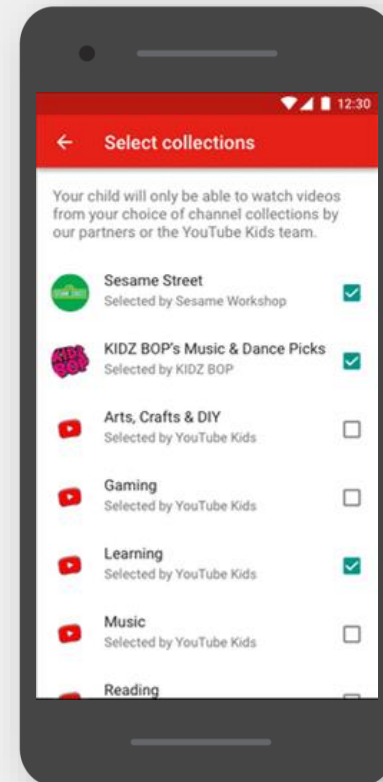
12:30

←

Select collections

Your child will only be able to watch videos from your choice of channel collections by our partners or the YouTube Kids team.

Sesame Street
Selected by Sesame Workshop

KIDZ BOP's Music & Dance Picks
Selected by KIDZ BOP

Arts, Crafts & DIY
Selected by YouTube Kids

Gaming
Selected by YouTube Kids

Learning
Selected by YouTube Kids

Music
Selected by YouTube Kids

Reading